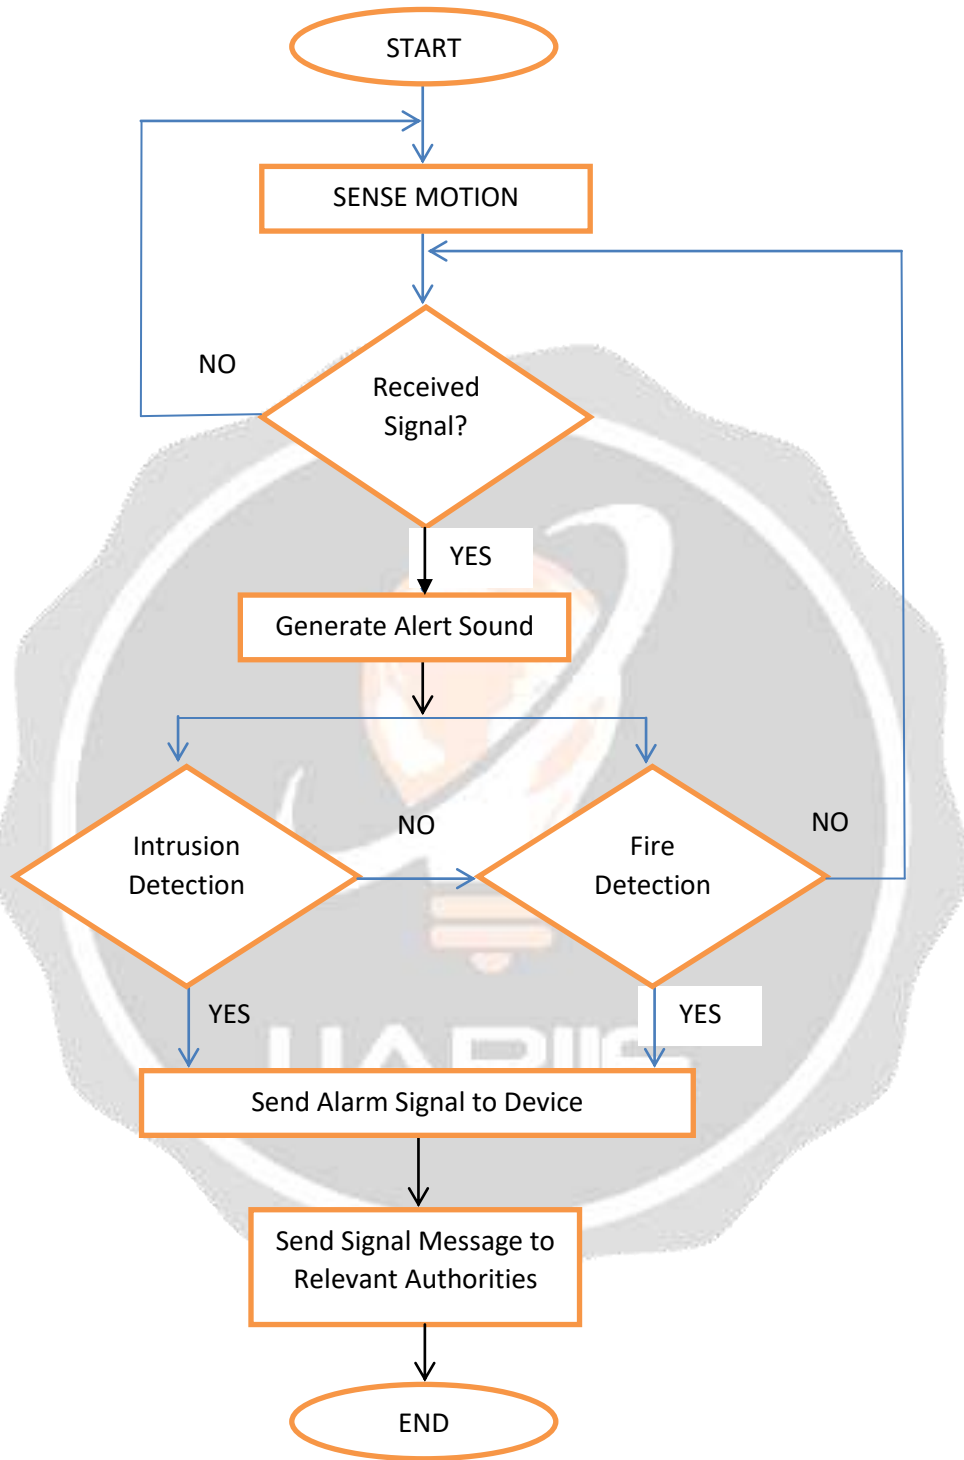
START

SENSE MOTION

NO

Received Signal?

YES

Generate Alert Sound

Intrusion Detection

NO

Fire Detection

NO

YES

YES

Send Alarm Signal to Device

Send Signal Message to Relevant Authorities

END